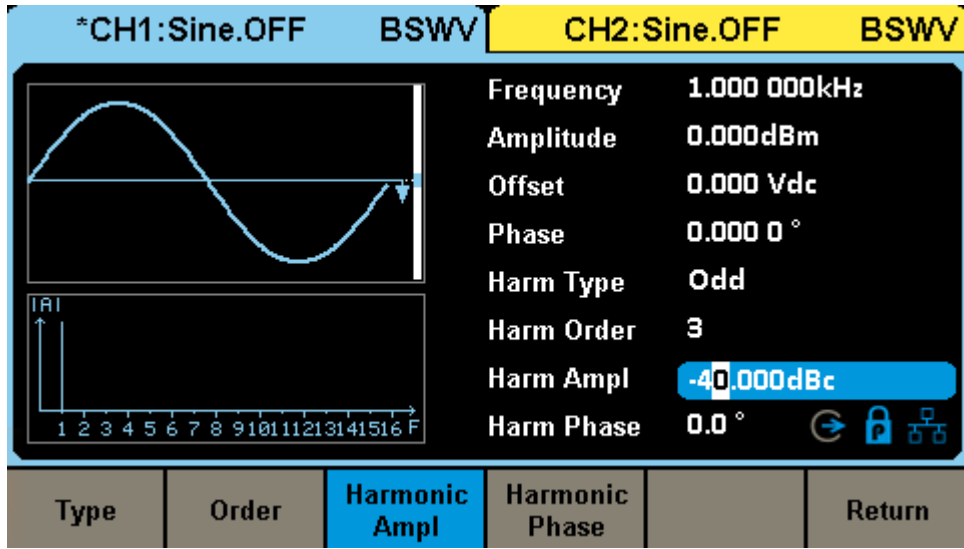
*CH1:Sine.OFF BSWV CH2:Sine.OFF BSWV

|A|

1 2 3 4 5 6 7 8 9 10 11 12 13 14 15 16 F

| | |
|---|---|
| Frequency | 1.000 000kHz |
| Amplitude | 0.000dBm |
| Offset | 0.000 Vdc |
| Phase | 0.000 0 ° |
| Harm Type | Odd |
| Harm Order | 3 |
| Harm Ampl | -40.000dBc |
| Harm Phase | 0.0 ° |

Type | Order | Harmonic Ampl | Harmonic Phase | | Return